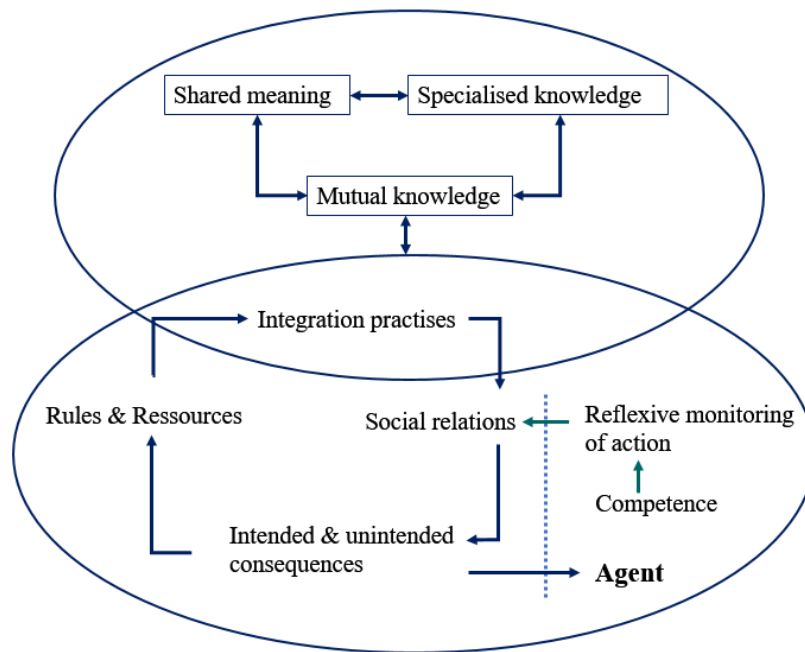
Shared meaning

Specialised knowledge

Mutual knowledge

Integration practises

Rules & Ressources

Social relations

Reflexive monitoring of action

Competence

Intended & unintended consequences

Agent